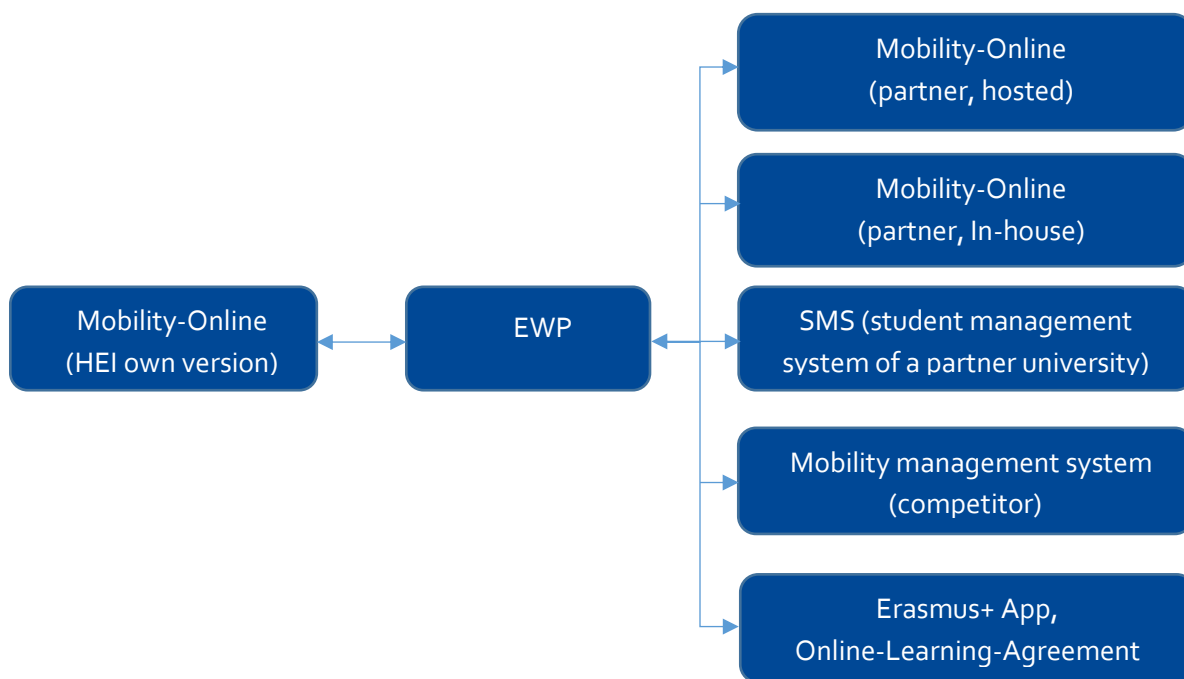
Mobility-Online
(HEI own version)

EWP

Mobility-Online
(partner, hosted)

Mobility-Online
(partner, In-house)

SMS (student management system of a partner university)

Mobility management system
(competitor)

Erasmus+ App,
Online-Learning-Agreement